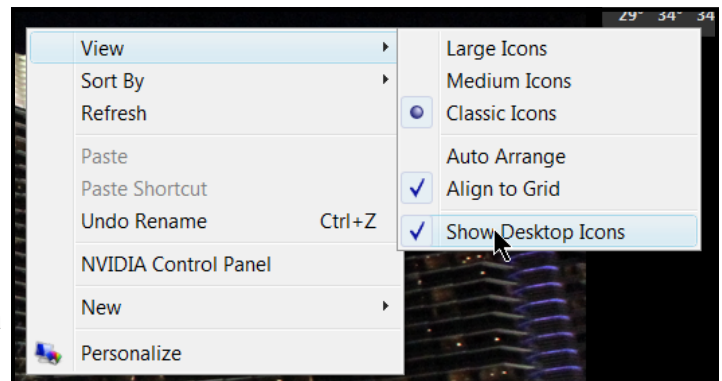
29° 34° 34

View
Sort By
Refresh

Paste
Paste Shortcut
Undo Rename Ctrl+Z

NVIDIA Control Panel

New

Personalize

Large Icons
Medium Icons
Classic Icons

Auto Arrange
Align to Grid

Show Desktop Icons